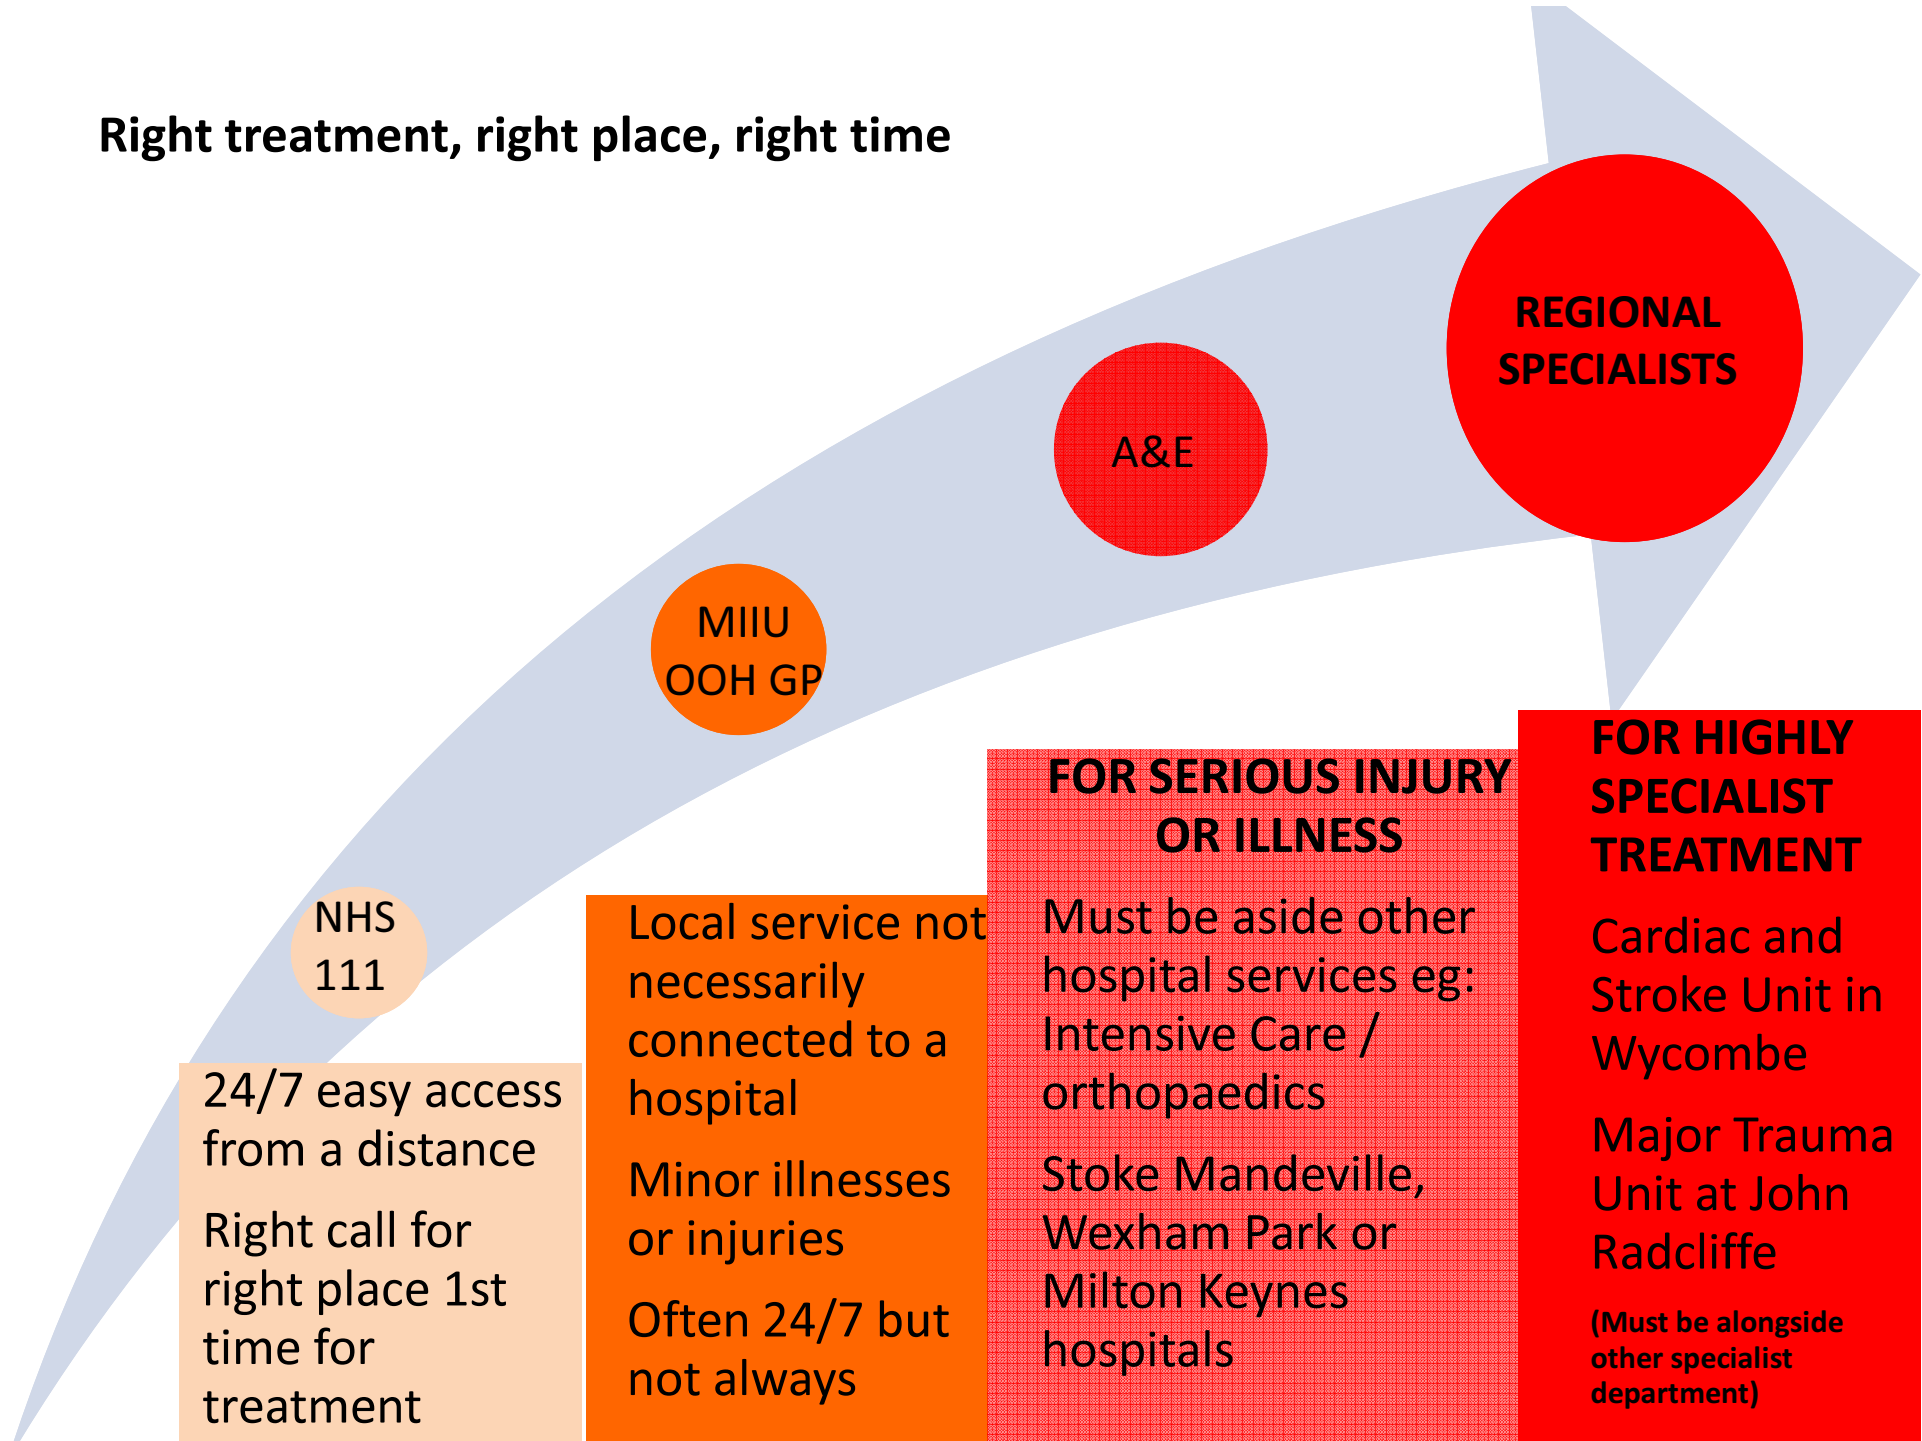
Right treatment, right place, right time

REGIONAL SPECIALISTS

A&E

MIIU OOH GP

NHS 111

24/7 easy access from a distance

Right call for right place 1st time for treatment

Local service not necessarily connected to a hospital

Minor illnesses or injuries

Often 24/7 but not always

FOR SERIOUS INJURY OR ILLNESS

Must be aside other hospital services eg: Intensive Care / orthopaedics

Stoke Mandeville, Wexham Park or Milton Keynes hospitals

FOR HIGHLY SPECIALIST TREATMENT

Cardiac and Stroke Unit in Wycombe

Major Trauma Unit at John Radcliffe

(Must be alongside other specialist department)